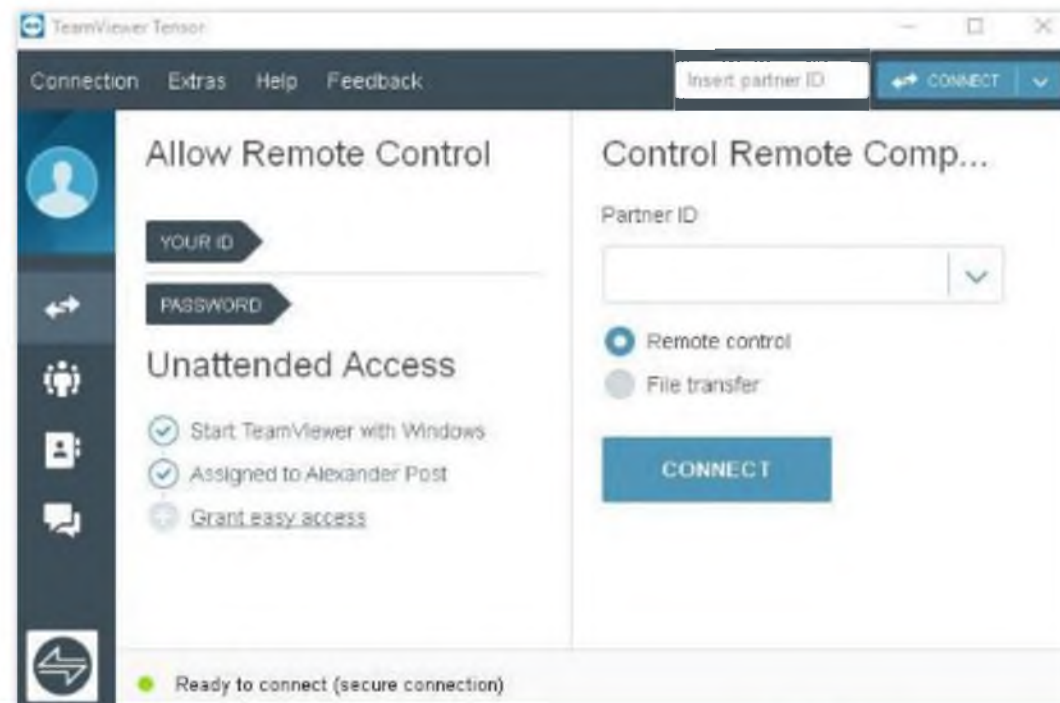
TeamViewer Tensor

Connection Extras Help Feedback

Insert partner ID

CONNECT

Allow Remote Control

YOUR ID

PASSWORD

Unattended Access

Start TeamViewer with Windows

Assigned to Alexander Post

Grant easy access

Control Remote Comp...

Partner ID

Remote control

File transfer

CONNECT

Ready to connect (secure connection)